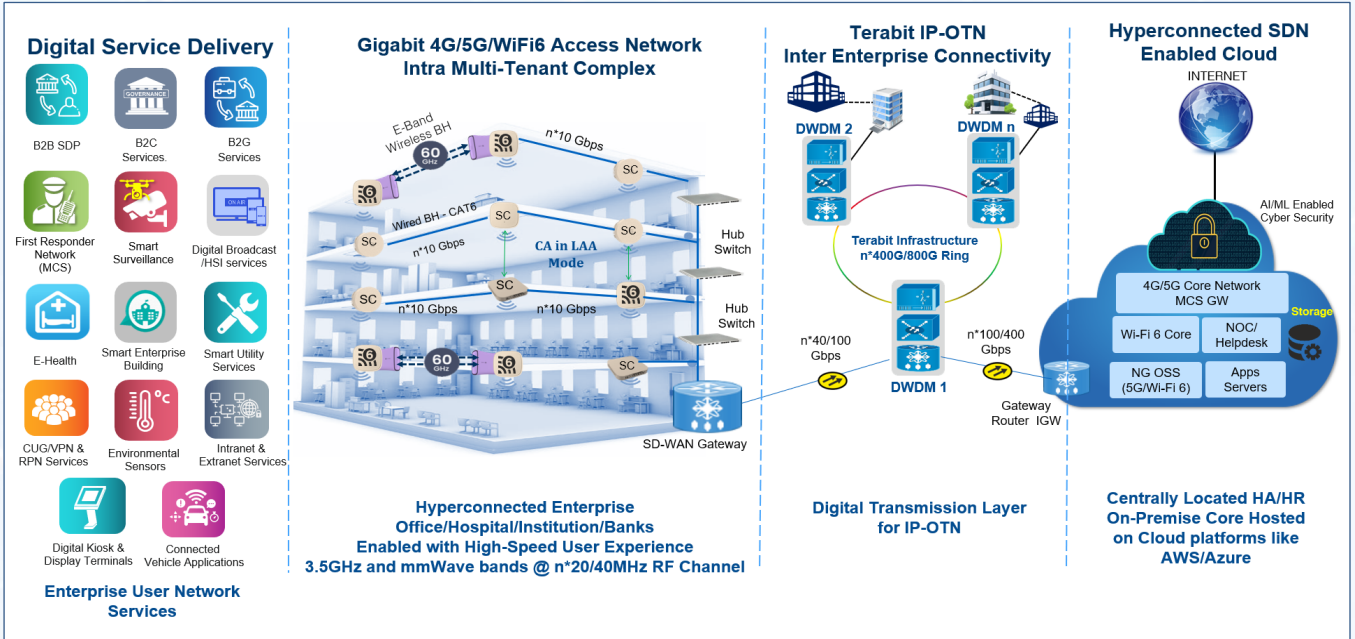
Digital Service Delivery

B2B SDP

GOVERNANCE

B2C Services.

B2G Services

First Responder Network (MCS)

Smart Surveillance

ON AIR

Digital Broadcast /HSI services

E-Health

Smart Enterprise Building

Smart Utility Services

CUG/VPN & RPN Services

Environmental Sensors

Intranet & Extranet Services

Digital Kiosk & Display Terminals

Connected Vehicle Applications

Enterprise User Network Services

Gigabit 4G/5G/WiFi6 Access Network Intra Multi-Tenant Complex

E-Band Wireless BH

60 GHz

n*10 Gbps

SC

Wired BH - CAT6

SC

SC

n*10 Gbps

CA in LAA Mode

SC

Hub Switch

SC

SC

n*10 Gbps

n*10 Gbps

Hub Switch

60 GHz

SC

SD-WAN Gateway

Hyperconnected Enterprise Office/Hospital/Institution/Banks Enabled with High-Speed User Experience 3.5GHz and mmWave bands @ n*20/40MHz RF Channel

Terabit IP-OTN Inter Enterprise Connectivity

DWDM 2

DWDM n

Terabit Infrastructure n*400G/800G Ring

n*40/100 Gbps

n*100/400 Gbps

DWDM 1

Gateway Router IGW

Digital Transmission Layer for IP-OTN

Hyperconnected SDN Enabled Cloud

INTERNET

AI/ML Enabled Cyber Security

4G/5G Core Network MCS GW

Storage

Wi-Fi 6 Core

NOC/ Helpdesk

NG OSS (5G/Wi-Fi 6)

Apps Servers

Centrally Located HA/HR On-Premise Core Hosted on Cloud platforms like AWS/Azure